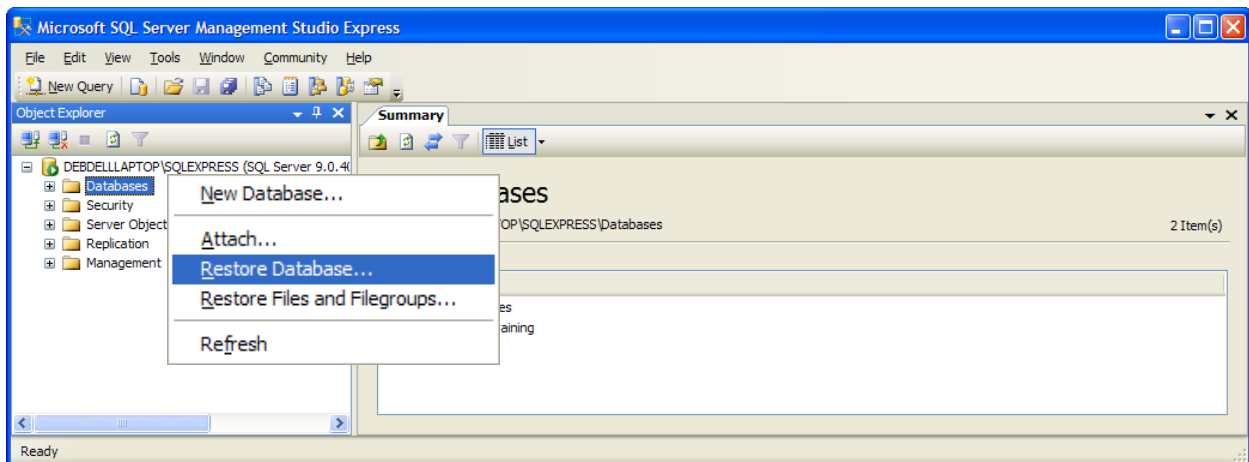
Microsoft SQL Server Management Studio Express

File Edit View Tools Window Community Help

New Query

Object Explorer

DEBDELLAPTOP\SQLEXPRESS (SQL Server 9.0.4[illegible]

Databases

Security

Server Object

Replication

Management

New Database...

Attach...

Restore Database...

Restore Files and Filegroups...

Refresh

Summary

List

ases

TOP\SQLEXPRESS\Databases

2 Item(s)

es

aining

Ready